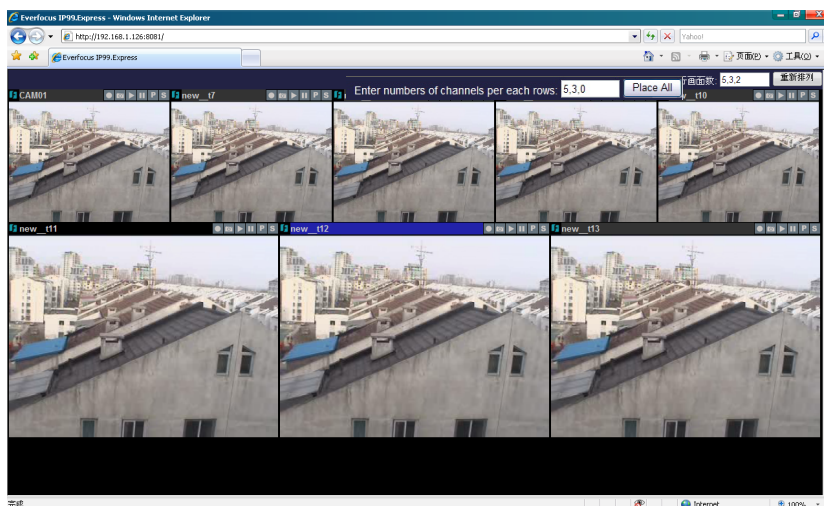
Everfocus IP99.Express - Windows Internet Explorer

http://192.168.1.126:8081/

Yahoo!

Everfocus IP99.Express

页面(P) 工具(O)

CAM01
new__t7
Enter numbers of channels per each rows: 5,3,0
Place All
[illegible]画面数: 5,3,2
重新排列
__t10

new__t11
new__t12
new__t13

完成
Internet
100%